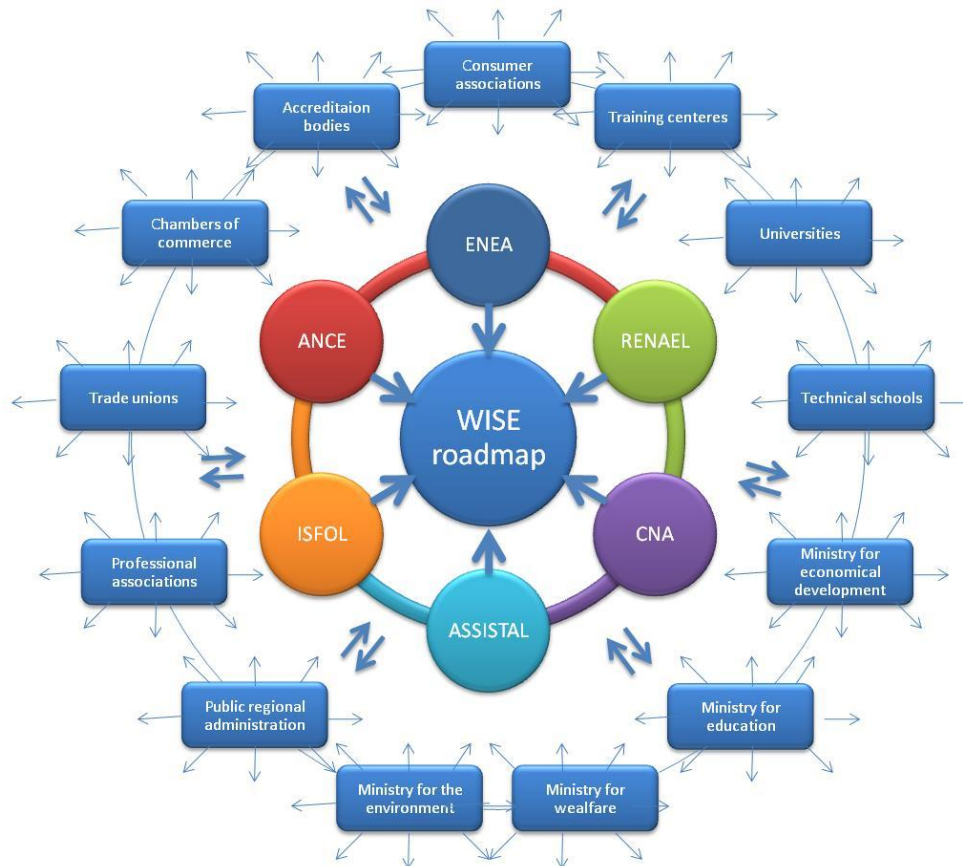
Consumer associations

Accreditaion bodies

Training centeres

Chambers of commerce

Universities

ENEA

ANCE

RENAEL

Trade unions

WISE roadmap

Technical schools

ISFOL

CNA

Professional associations

Ministry for economical development

ASSISTAL

Public regional administration

Ministry for education

Ministry for the environment

Ministry for wealfare